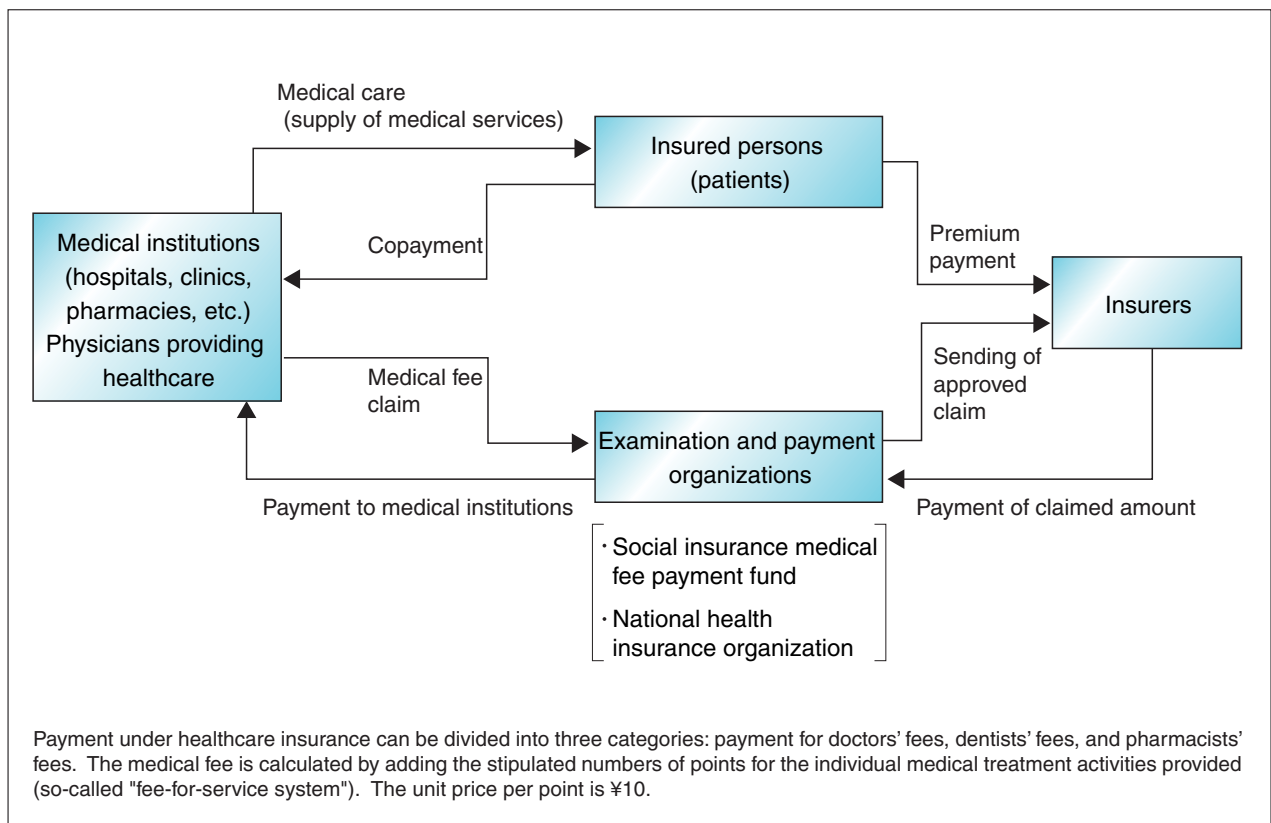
Medical care
(supply of medical services)

Insured persons
(patients)

Medical institutions
(hospitals, clinics, pharmacies, etc.)
Physicians providing healthcare

Copayment

Premium payment

Insurers

Sending of approved claim

Medical fee claim

Examination and payment organizations

Payment to medical institutions

Payment of claimed amount

・Social insurance medical fee payment fund
・National health insurance organization

Payment under healthcare insurance can be divided into three categories: payment for doctors' fees, dentists' fees, and pharmacists' fees. The medical fee is calculated by adding the stipulated numbers of points for the individual medical treatment activities provided (so-called "fee-for-service system"). The unit price per point is ¥10.